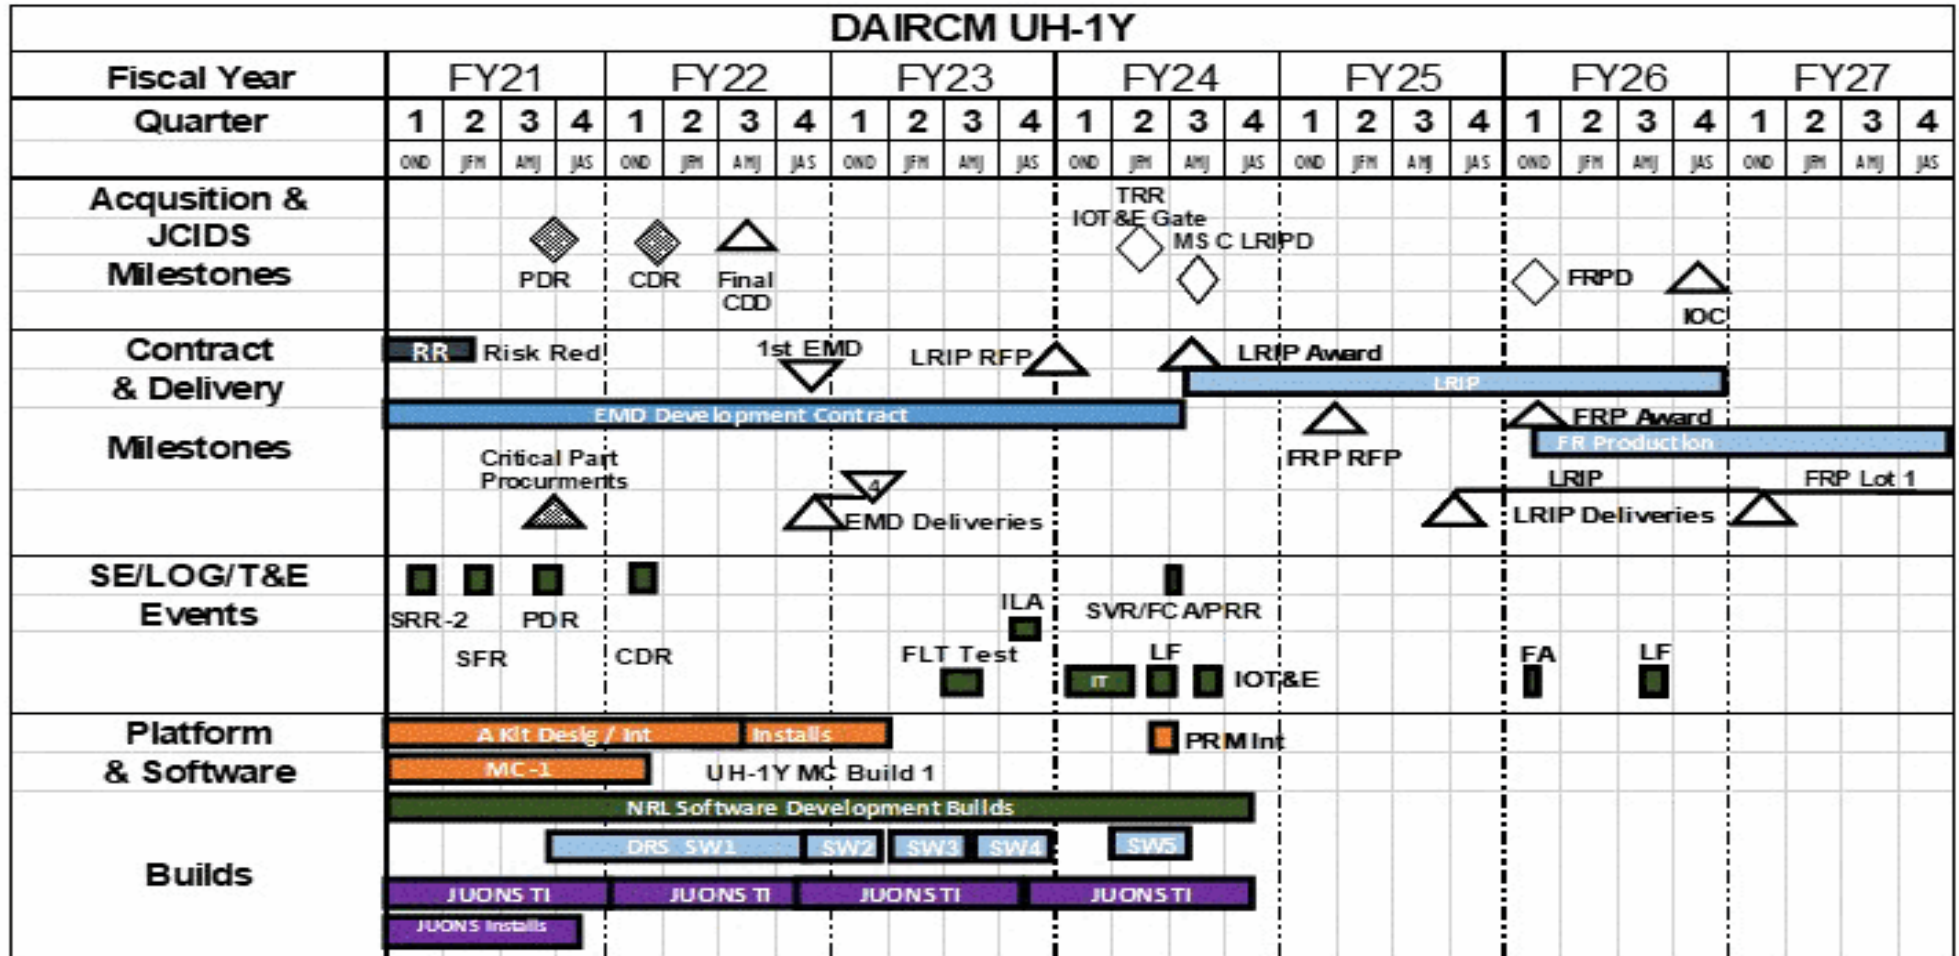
DAIRCM UH-1Y

| Fiscal Year | FY21 | | | | FY22 | | | | FY23 | | | | FY24 | | | | FY25 | | | | FY26 | | | | FY27 | | | |
|---|---|---|---|---|---|---|---|---|---|---|---|---|---|---|---|---|---|---|---|---|---|---|---|---|---|---|---|---|
| Quarter | 1 | 2 | 3 | 4 | 1 | 2 | 3 | 4 | 1 | 2 | 3 | 4 | 1 | 2 | 3 | 4 | 1 | 2 | 3 | 4 | 1 | 2 | 3 | 4 | 1 | 2 | 3 | 4 |
| | OND | JFM | AMJ | JAS | OND | JFM | AMJ | JAS | OND | JFM | AMJ | JAS | OND | JFM | AMJ | JAS | OND | JFM | AMJ | JAS | OND | JFM | AMJ | JAS | OND | JFM | AMJ | JAS |

Acqusition & JCIDS Milestones
PDR
CDR
Final CDD
TRR
IOT&E Gate
MS C LRIPD
FRPD
IOC

Contract & Delivery Milestones
RR Risk Red
1st EMD
LRIP RFP
LRIP Award
LRIP
EMD Development Contract
FRP Award
FR Production
FRP RFP
Critical Part Procurments
4
EMD Deliveries
LRIP
FRP Lot 1
LRIP Deliveries

SE/LOG/T&E Events
SRR-2
PDR
SFR
CDR
ILA
SVR/FCA/PRR
FLT Test
LF
IT
IOT&E
FA
LF

Platform & Software
A Kit Desig / Int
Installs
PRM Int
MC-1
UH-1Y MC Build 1

Builds
NRL Software Development Builds
DRS SW1
SW2
SW3
SW4
SW5
JUONS TI
JUONS TI
JUONS TI
JUONS TI
JUONS Installs